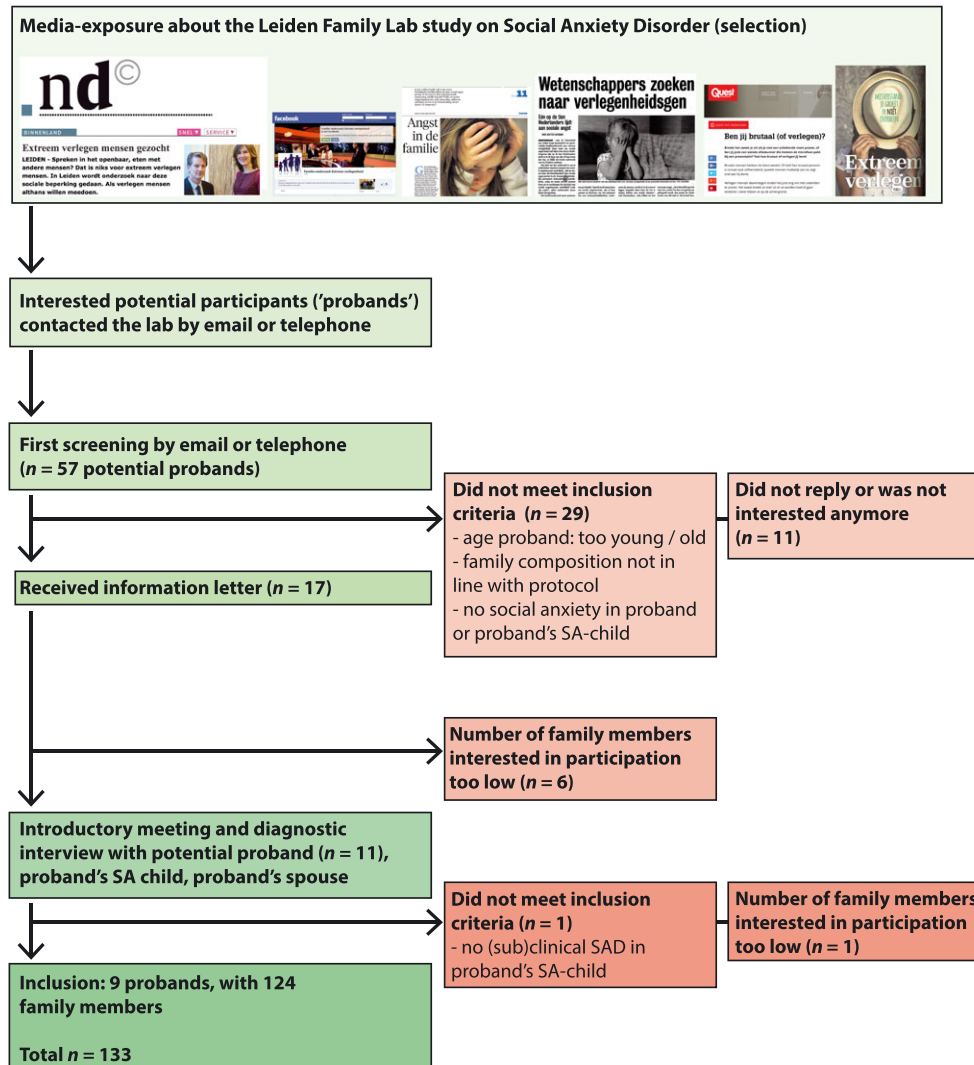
Media-exposure about the Leiden Family Lab study on Social Anxiety Disorder (selection)

nd©

BINNENLAND

Extreem verlegen mensen gezocht

LEIDEN - Spreken in het openbaar, eten met andere mensen? Dat is niks voor extreem verlegen mensen. In Leiden wordt onderzoek naar deze sociale beperking gedaan. Als verlegen mensen althans willen meedoen.

facebook

Angst in de familie

Wetenschappers zoeken naar verlegenheidsgen

Quest

Ben jij brutaal (of verlegen)?

Extreem verlegen

Interested potential participants ('probands') contacted the lab by email or telephone

First screening by email or telephone ($n$ = 57 potential probands)

Did not meet inclusion criteria ($n$ = 29)
- age proband: too young / old
- family composition not in line with protocol
- no social anxiety in proband or proband's SA-child

Did not reply or was not interested anymore ($n$ = 11)

Received information letter ($n$ = 17)

Number of family members interested in participation too low ($n$ = 6)

Introductory meeting and diagnostic interview with potential proband ($n$ = 11), proband's SA child, proband's spouse

Did not meet inclusion criteria ($n$ = 1)
- no (sub)clinical SAD in proband's SA-child

Number of family members interested in participation too low ($n$ = 1)

Inclusion: 9 probands, with 124 family members

Total $n$ = 133